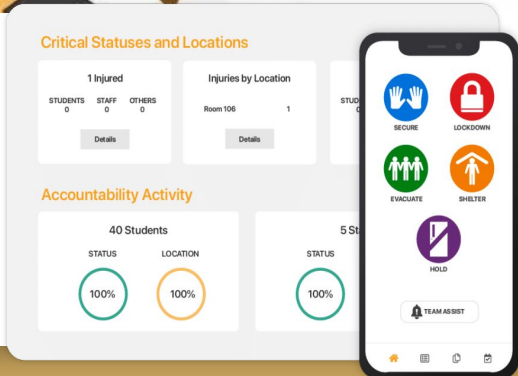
Critical Statuses and Locations

1 Injured

STUDENTS 0
STAFF 0
OTHERS 0

Details

Injuries by Location

Room 106 1

Details

STUD

Accountability Activity

40 Students

STATUS
100%

LOCATION
100%

5 St

STATUS
100%

SECURE

LOCKDOWN

EVACUATE

SHELTER

HOLD

TEAM ASSIST